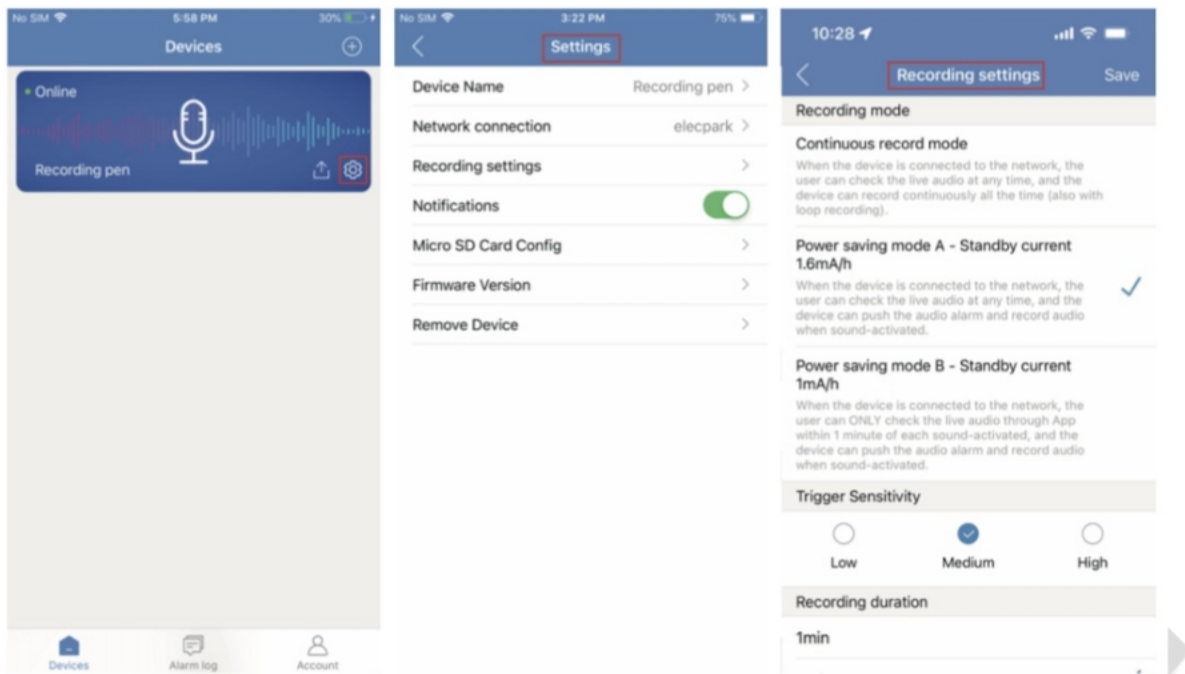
No SIM 5:58 PM 30%

Devices

• Online

Recording pen

Devices Alarm log Account

No SIM 3:22 PM 75%

Settings

Device Name Recording pen >

Network connection elecpark >

Recording settings >

Notifications

Micro SD Card Config >

Firmware Version >

Remove Device >

10:28

Recording settings Save

Recording mode

Continuous record mode

When the device is connected to the network, the user can check the live audio at any time, and the device can record continuously all the time (also with loop recording).

Power saving mode A - Standby current 1.6mA/h

When the device is connected to the network, the user can check the live audio at any time, and the device can push the audio alarm and record audio when sound-activated.

Power saving mode B - Standby current 1mA/h

When the device is connected to the network, the user can ONLY check the live audio through App within 1 minute of each sound-activated, and the device can push the audio alarm and record audio when sound-activated.

Trigger Sensitivity

Low Medium High

Recording duration

1min